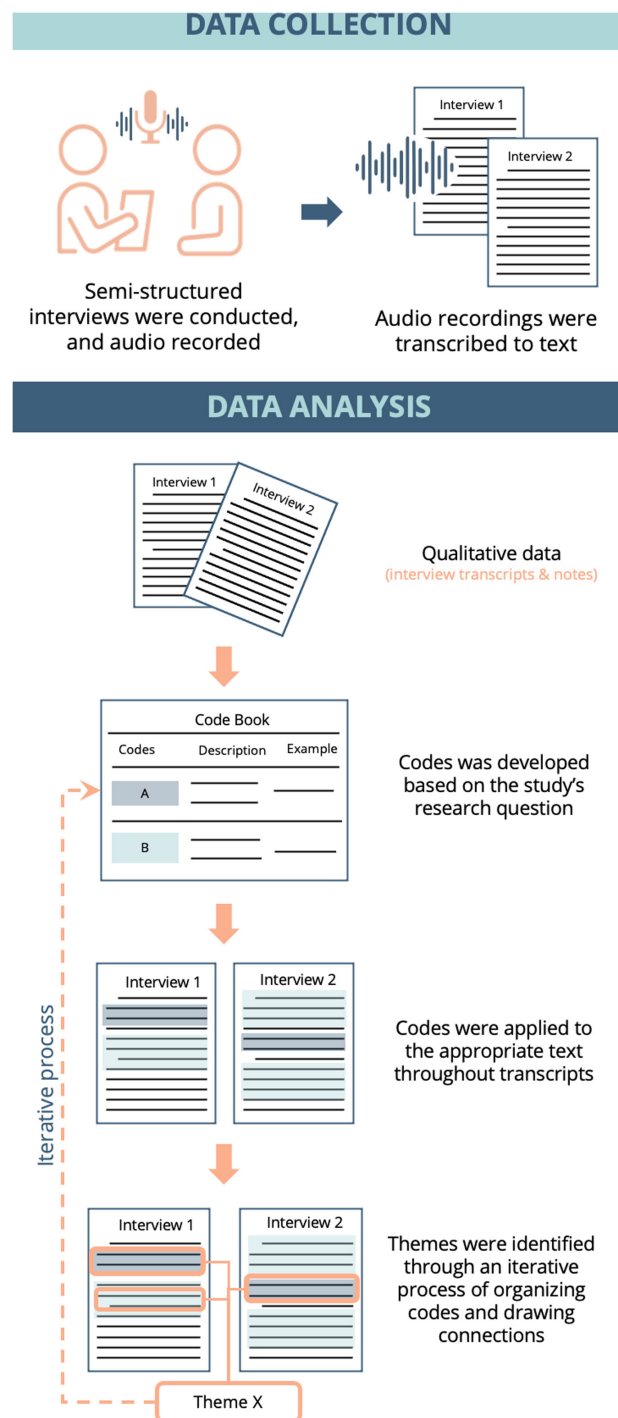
DATA COLLECTION

Semi-structured interviews were conducted, and audio recorded

Interview 1

Interview 2

Audio recordings were transcribed to text

DATA ANALYSIS

Interview 1

Interview 2

Qualitative data
(interview transcripts & notes)

Code Book

| Codes | Description | Example |
|---|---|---|
| A | | |
| B | | |

Codes was developed based on the study's research question

Interview 1

Interview 2

Codes were applied to the appropriate text throughout transcripts

Iterative process

Interview 1

Interview 2

Themes were identified through an iterative process of organizing codes and drawing connections

Theme X